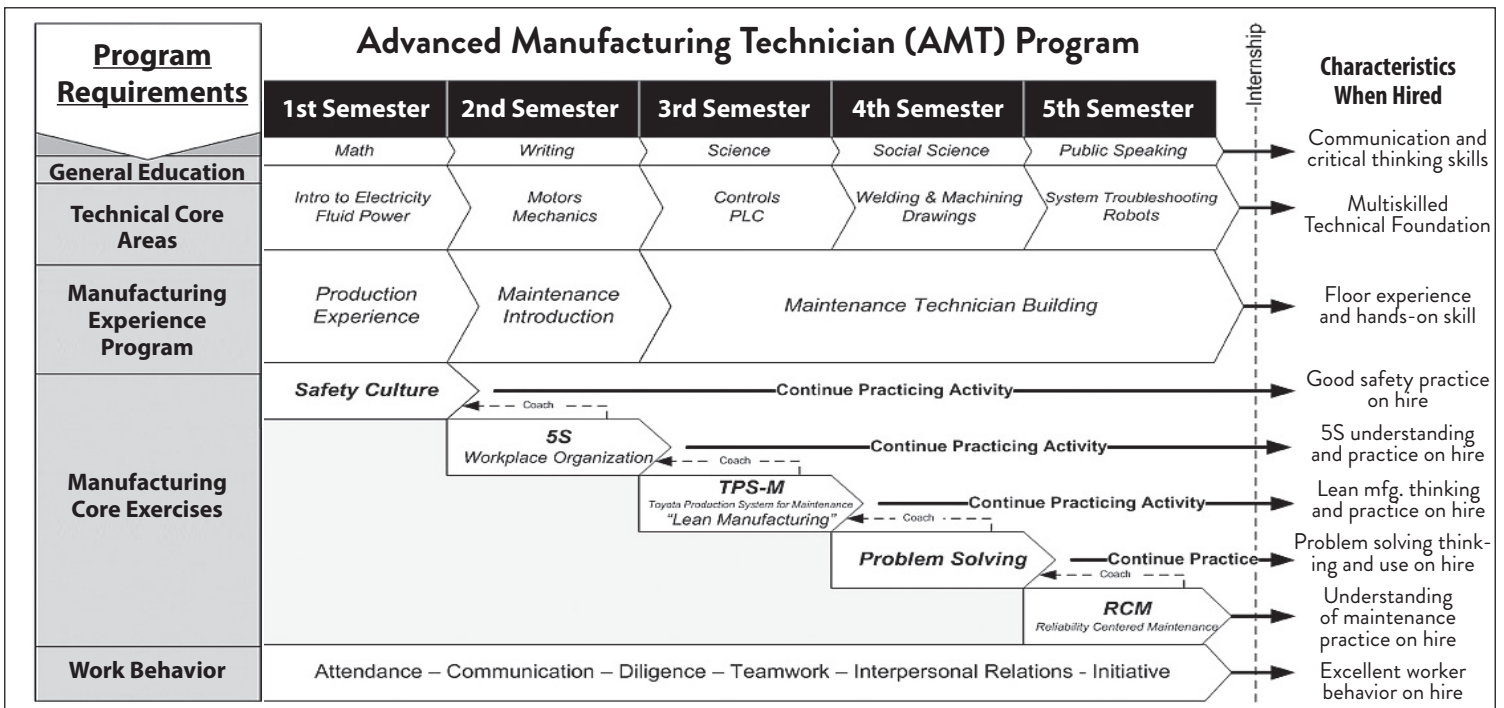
Program Requirements

Advanced Manufacturing Technician (AMT) Program

Internship

Characteristics When Hired

| | 1st Semester | 2nd Semester | 3rd Semester | 4th Semester | 5th Semester | Characteristics When Hired |
|---|---|---|---|---|---|---|
| General Education | Math | Writing | Science | Social Science | Public Speaking | Communication and critical thinking skills |
| Technical Core Areas | Intro to Electricity Fluid Power | Motors Mechanics | Controls PLC | Welding & Machining Drawings | System Troubleshooting Robots | Multiskilled Technical Foundation |
| Manufacturing Experience Program | Production Experience | Maintenance Introduction | Maintenance Technician Building | | | Floor experience and hands-on skill |

Manufacturing Core Exercises

Safety Culture — Continue Practicing Activity — Good safety practice on hire
Coach

5S Workplace Organization — Continue Practicing Activity — 5S understanding and practice on hire
Coach

TPS-M Toyota Production System for Maintenance "Lean Manufacturing" — Continue Practicing Activity — Lean mfg. thinking and practice on hire
Coach

Problem Solving — Continue Practice — Problem solving thinking and use on hire
Coach

RCM Reliability Centered Maintenance — Understanding of maintenance practice on hire

Work Behavior — Attendance – Communication – Diligence – Teamwork – Interpersonal Relations - Initiative — Excellent worker behavior on hire